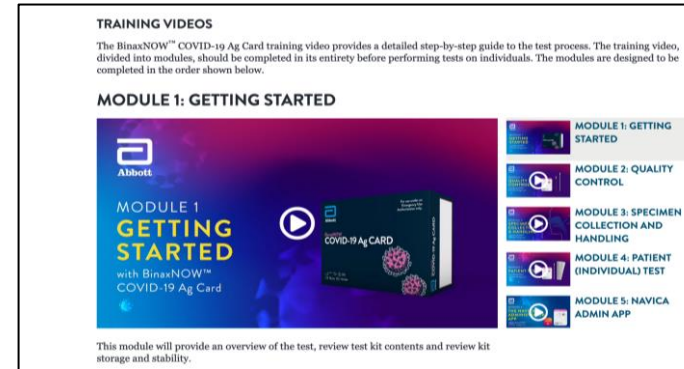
TRAINING VIDEOS

The BinaxNOW™ COVID-19 Ag Card training video provides a detailed step-by-step guide to the test process. The training video, divided into modules, should be completed in its entirety before performing tests on individuals. The modules are designed to be completed in the order shown below.

MODULE 1: GETTING STARTED

Abbott

MODULE 1
GETTING STARTED
with BinaxNOW™ COVID-19 Ag Card

COVID-19 Ag CARD

MODULE 1: GETTING STARTED

MODULE 2: QUALITY CONTROL

MODULE 3: SPECIMEN COLLECTION AND HANDLING

MODULE 4: PATIENT (INDIVIDUAL) TEST

MODULE 5: NAVICA ADMIN APP

This module will provide an overview of the test, review test kit contents and review kit storage and stability.